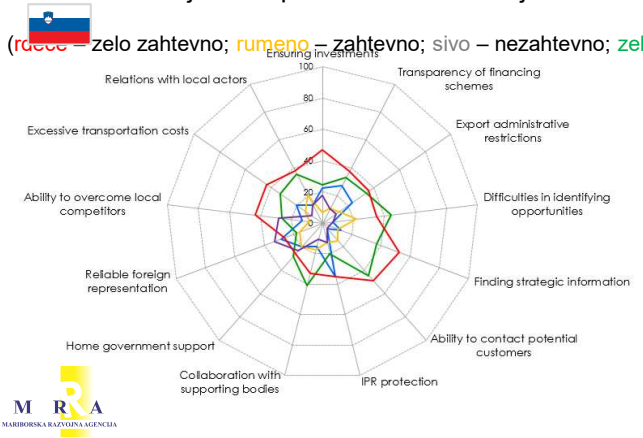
(rdeče – zelo zahtevno; rumeno – zahtevno; sivo – nezahtevno; zel

Ensuring investments
100
80
60
40
20
0

Transparency of financing schemes
Export administrative restrictions
Difficulties in identifying opportunities
Finding strategic information
Ability to contact potential customers
IPR protection
Collaboration with supporting bodies
Home government support
Reliable foreign representation
Ability to overcome local competitors
Excessive transportation costs
Relations with local actors

M R A
MARIBORSKA RAZVOJNA AGENCIJA